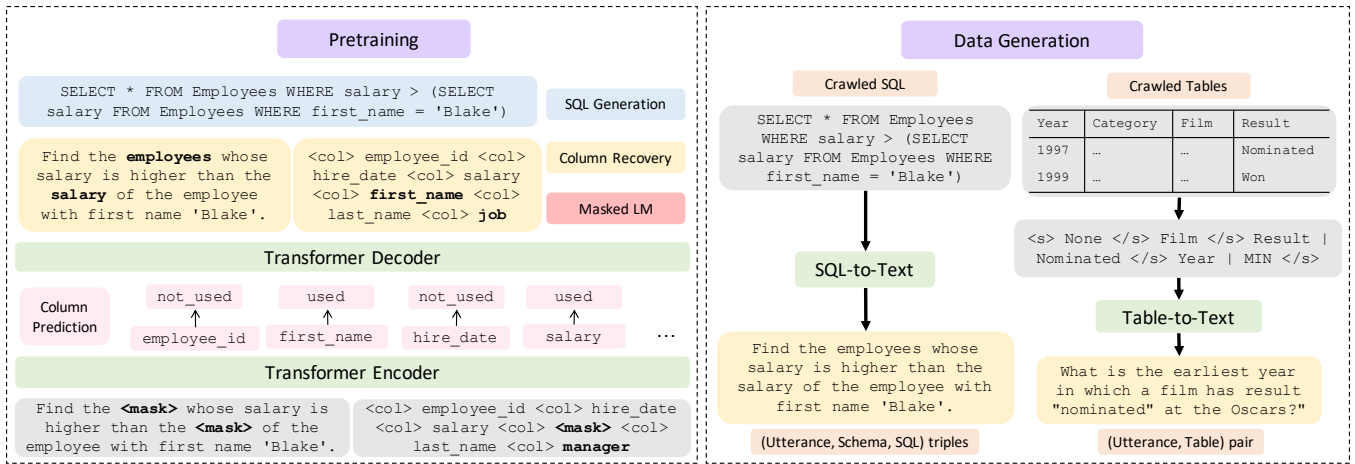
Pretraining

SELECT * FROM Employees WHERE salary > (SELECT salary FROM Employees WHERE first_name = 'Blake')

SQL Generation

Find the **employees** whose salary is higher than the **salary** of the employee with first name 'Blake'.

<col> employee_id <col> hire_date <col> salary <col> **first_name** <col> last_name <col> **job**

Column Recovery

Masked LM

Transformer Decoder

Column Prediction

not_used | used | not_used | used

employee_id | first_name | hire_date | salary | …

Transformer Encoder

Find the **<mask>** whose salary is higher than the **<mask>** of the employee with first name 'Blake'.

<col> employee_id <col> hire_date <col> salary <col> **<mask>** <col> last_name <col> **manager**

Data Generation

Crawled SQL

SELECT * FROM Employees WHERE salary > (SELECT salary FROM Employees WHERE first_name = 'Blake')

SQL-to-Text

Find the employees whose salary is higher than the salary of the employee with first name 'Blake'.

(Utterance, Schema, SQL) triples

Crawled Tables

| Year | Category | Film | Result |
|---|---|---|---|
| 1997 | … | … | Nominated |
| 1999 | … | … | Won |

<s> None </s> Film </s> Result | Nominated </s> Year | MIN </s>

Table-to-Text

What is the earliest year in which a film has result "nominated" at the Oscars?"

(Utterance, Table) pair